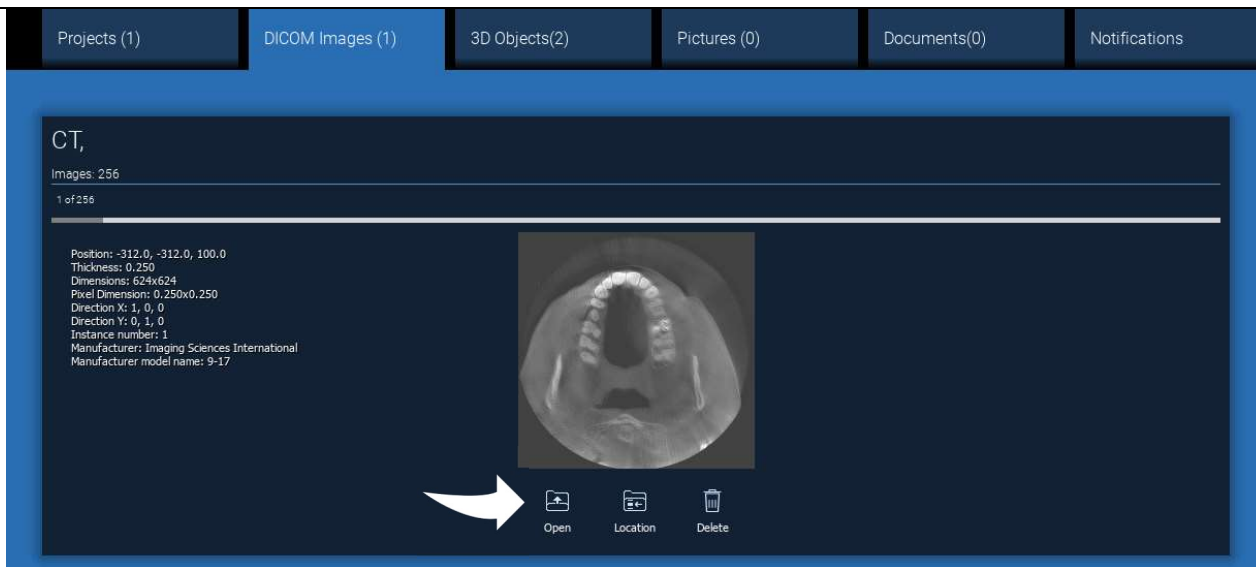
Projects (1) DICOM Images (1) 3D Objects(2) Pictures (0) Documents(0) Notifications

CT,

Images: 256

1 of 256

Position: -312.0, -312.0, 100.0
Thickness: 0.250
Dimensions: 624x624
Pixel Dimension: 0.250x0.250
Direction X: 1, 0, 0
Direction Y: 0, 1, 0
Instance number: 1
Manufacturer: Imaging Sciences International
Manufacturer model name: 9-17

Open Location Delete